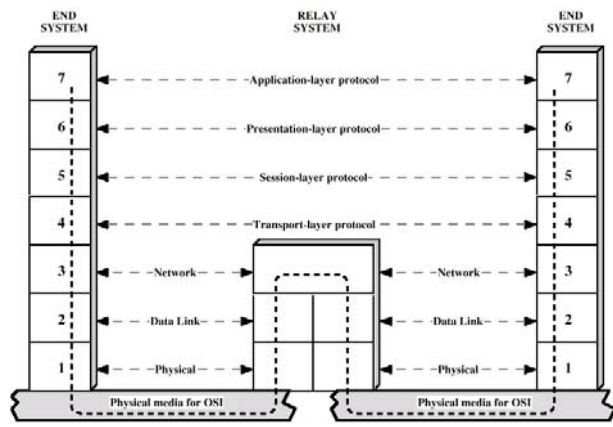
END SYSTEM

RELAY SYSTEM

END SYSTEM

7
Application-layer protocol
7

6
Presentation-layer protocol
6

5
Session-layer protocol
5

4
Transport-layer protocol
4

3
Network
Network
3

2
Data Link
Data Link
2

1
Physical
Physical
1

Physical media for OSI

Physical media for OSI